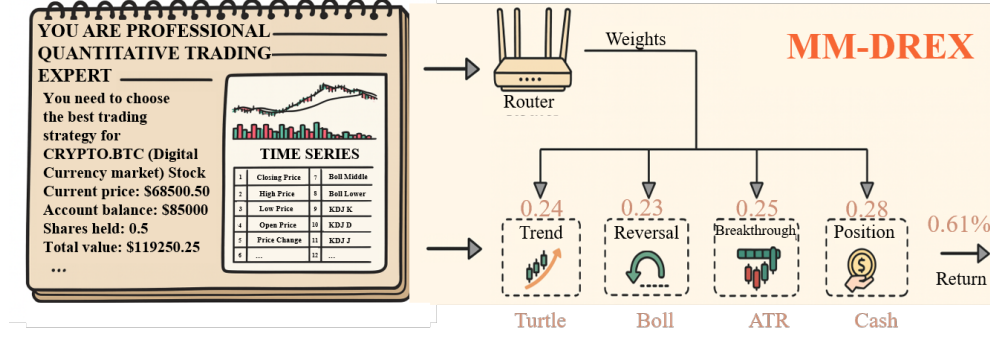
YOU ARE PROFESSIONAL QUANTITATIVE TRADING EXPERT

You need to choose the best trading strategy for CRYPTO.BTC (Digital Currency market) Stock
Current price: $68500.50
Account balance: $85000
Shares held: 0.5
Total value: $119250.25
...

TIME SERIES

| 1 | Closing Price | 7 | Boll Middle |
|---|---|---|---|
| 2 | High Price | 8 | Boll Lower |
| 3 | Low Price | 9 | KDJ K |
| 4 | Open Price | 10 | KDJ D |
| 5 | Price Change | 11 | KDJ J |
| 6 | ... | 12 | ... |

Router

Weights

MM-DREX

0.24
Trend
Turtle

0.23
Reversal
Boll

0.25
Breakthrough
ATR

0.28
Position
Cash

0.61%
Return